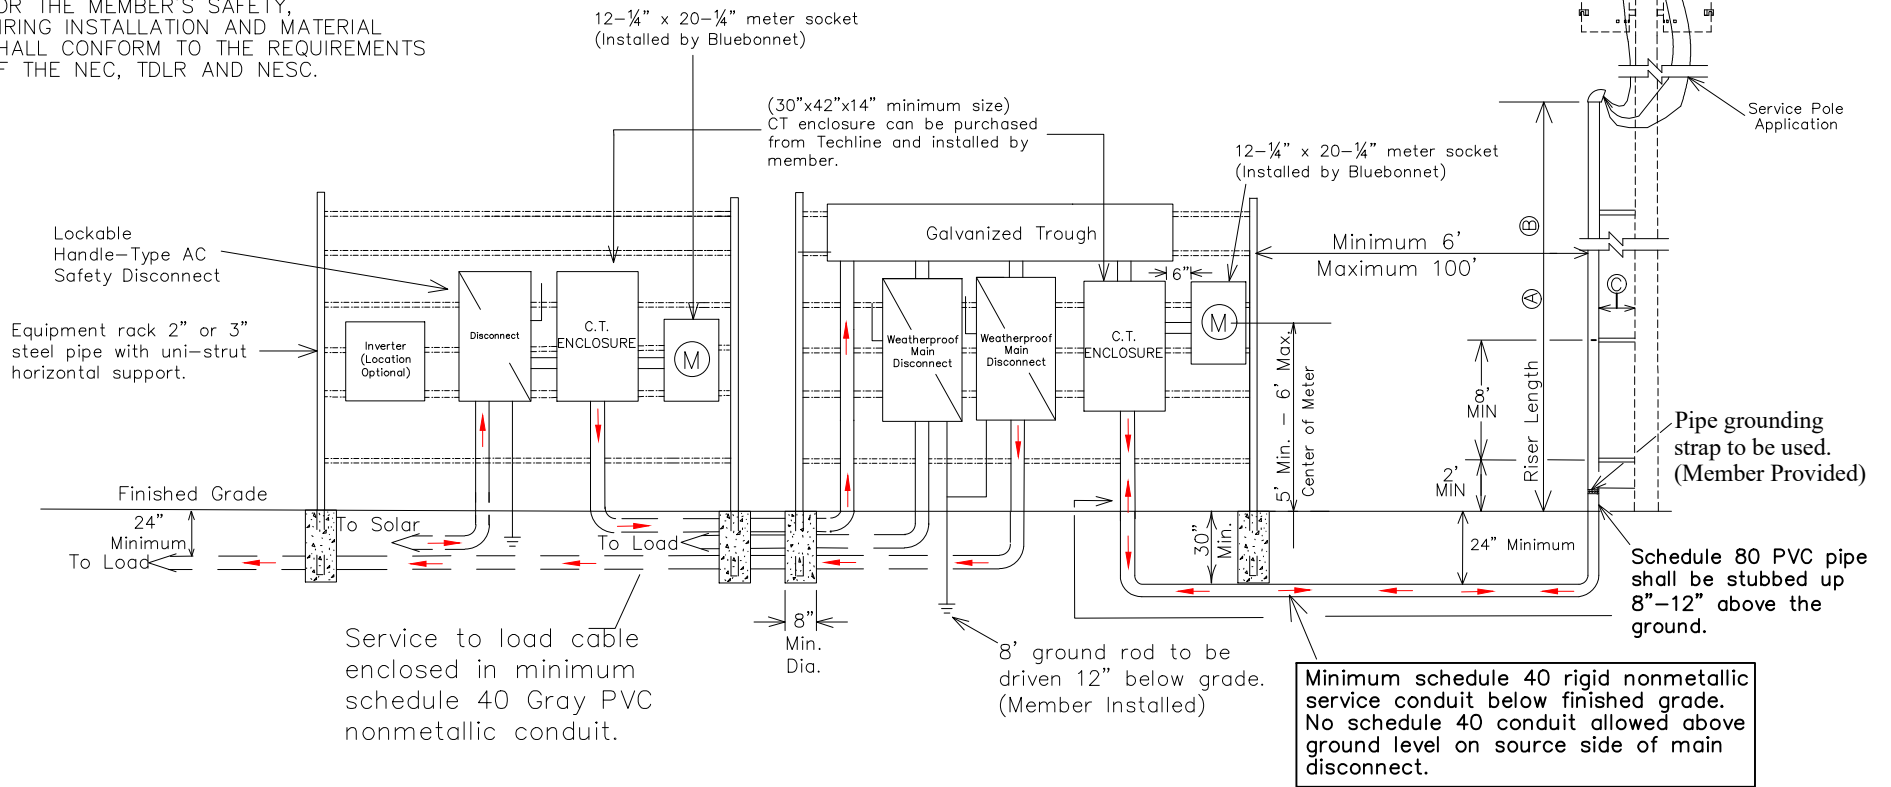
OR THE MEMBER'S SAFETY, IRING INSTALLATION AND MATERIAL HALL CONFORM TO THE REQUIREMENTS F THE NEC, TDLR AND NESC.

12–¼" x 20–¼" meter socket (Installed by Bluebonnet)

(30"x42"x14" minimum size) CT enclosure can be purchased from Techline and installed by member.

12–¼" x 20–¼" meter socket (Installed by Bluebonnet)

Service Pole Application

Lockable Handle–Type AC Safety Disconnect

Equipment rack 2" or 3" steel pipe with uni–strut horizontal support.

Inverter (Location Optional)

Disconnect

C.T. ENCLOSURE

M

Galvanized Trough

Weatherproof Main Disconnect

Weatherproof Main Disconnect

C.T. ENCLOSURE

6"

M

Minimum 6'
Maximum 100'

B

A

C

5' Min. – 6' Max. Center of Meter

8' MIN

2' MIN

Riser Length

Pipe grounding strap to be used. (Member Provided)

Finished Grade

24" Minimum

To Load

To Solar

To Load

30" Min.

24" Minimum

Schedule 80 PVC pipe shall be stubbed up 8"–12" above the ground.

Service to load cable enclosed in minimum schedule 40 Gray PVC nonmetallic conduit.

8" Min. Dia.

8' ground rod to be driven 12" below grade. (Member Installed)

Minimum schedule 40 rigid nonmetallic service conduit below finished grade. No schedule 40 conduit allowed above ground level on source side of main disconnect.